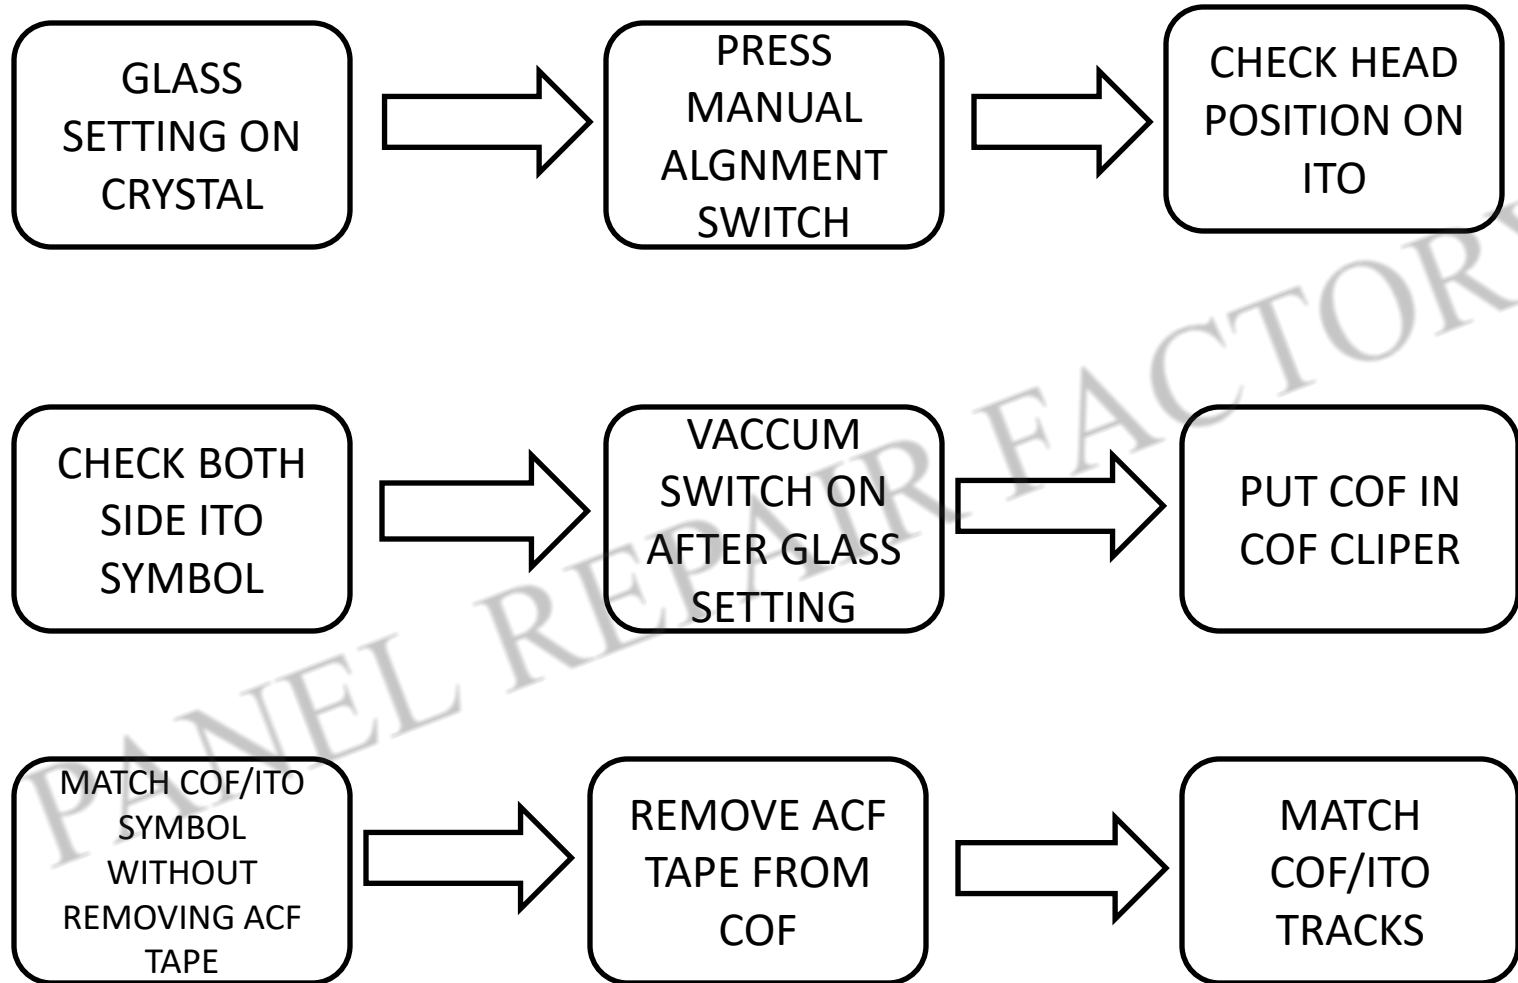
GLASS SETTING ON CRYSTAL

PRESS MANUAL ALGNMENT SWITCH

CHECK HEAD POSITION ON ITO

CHECK BOTH SIDE ITO SYMBOL

VACCUM SWITCH ON AFTER GLASS SETTING

PUT COF IN COF CLIPER

MATCH COF/ITO SYMBOL WITHOUT REMOVING ACF TAPE

REMOVE ACF TAPE FROM COF

MATCH COF/ITO TRACKS

PANEL REPAIR FACTORY